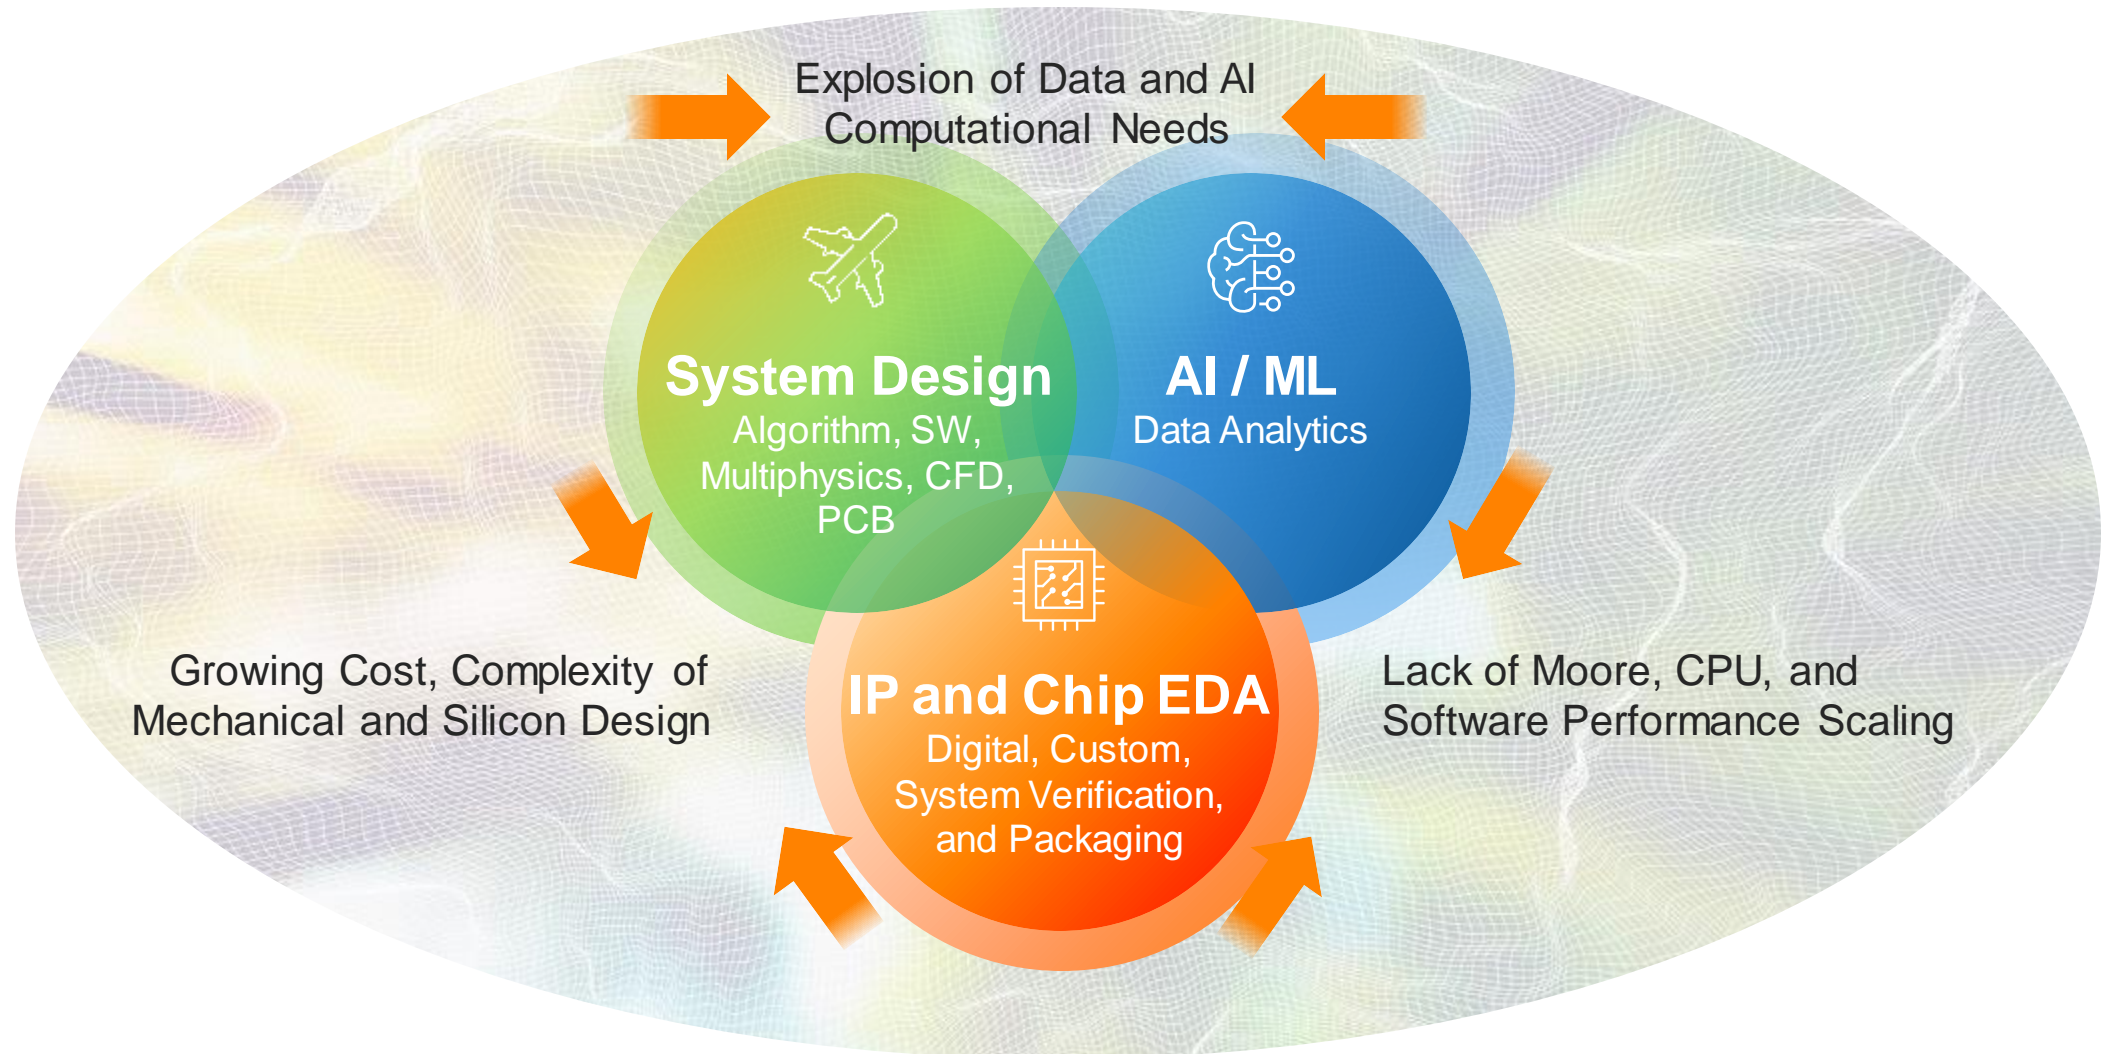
Explosion of Data and AI Computational Needs

System Design
Algorithm, SW, Multiphysics, CFD, PCB

AI / ML
Data Analytics

IP and Chip EDA
Digital, Custom, System Verification, and Packaging

Growing Cost, Complexity of Mechanical and Silicon Design

Lack of Moore, CPU, and Software Performance Scaling